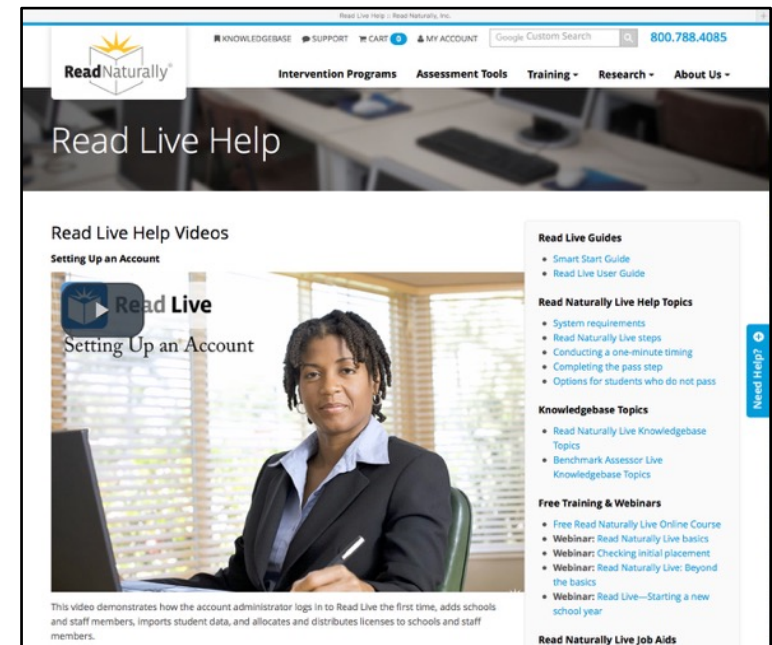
Read Live Help | Read Naturally, Inc.

KNOWLEDGEBASE SUPPORT CART 0 MY ACCOUNT Google Custom Search 800.788.4085

ReadNaturally

Intervention Programs Assessment Tools Training Research About Us

Read Live Help

Read Live Help Videos

Setting Up an Account

Read Live
Setting Up an Account

This video demonstrates how the account administrator logs in to Read Live the first time, adds schools and staff members, imports student data, and allocates and distributes licenses to schools and staff members.

Read Live Guides
- Smart Start Guide
- Read Live User Guide

Read Naturally Live Help Topics
- System requirements
- Read Naturally Live steps
- Conducting a one-minute timing
- Completing the pass step
- Options for students who do not pass

Knowledgebase Topics
- Read Naturally Live Knowledgebase Topics
- Benchmark Assessor Live Knowledgebase Topics

Free Training & Webinars
- Free Read Naturally Live Online Course
- Webinar: Read Naturally Live basics
- Webinar: Checking initial placement
- Webinar: Read Naturally Live: Beyond the basics
- Webinar: Read Live—Starting a new school year

Read Naturally Live Job Aids

Need Help?